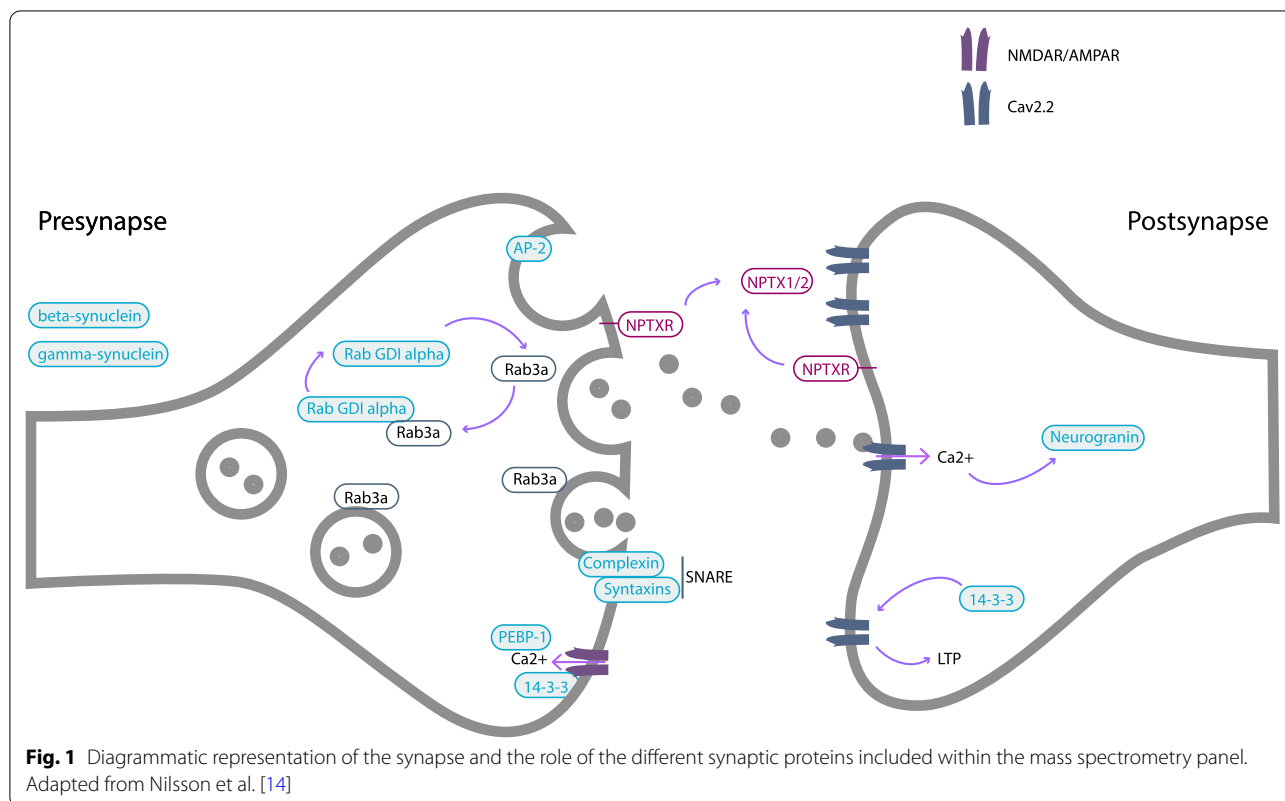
NMDAR/AMPAR

Cav2.2

Presynapse

Postsynapse

AP-2

beta-synuclein

gamma-synuclein

Rab GDI alpha

Rab3a

Rab GDI alpha

Rab3a

NPTXR

NPTX1/2

NPTXR

Rab3a

Rab3a

Ca2+

Neurogranin

Complexin

Syntaxins

SNARE

PEBP-1

Ca2+

14-3-3

14-3-3

LTP

**Fig. 1** Diagrammatic representation of the synapse and the role of the different synaptic proteins included within the mass spectrometry panel. Adapted from Nilsson et al. [14]